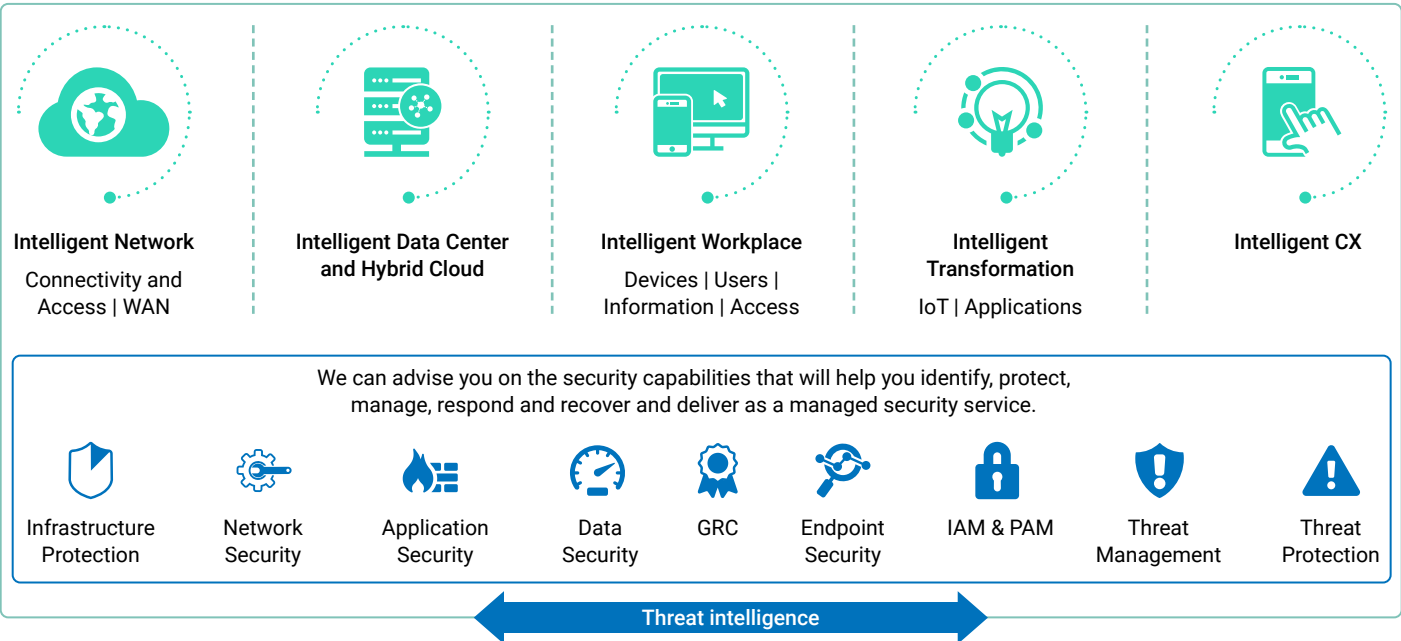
Intelligent Network
Connectivity and Access | WAN

Intelligent Data Center and Hybrid Cloud

Intelligent Workplace
Devices | Users | Information | Access

Intelligent Transformation
IoT | Applications

Intelligent CX

We can advise you on the security capabilities that will help you identify, protect, manage, respond and recover and deliver as a managed security service.

Infrastructure Protection

Network Security

Application Security

Data Security

GRC

Endpoint Security

IAM & PAM

Threat Management

Threat Protection

Threat intelligence